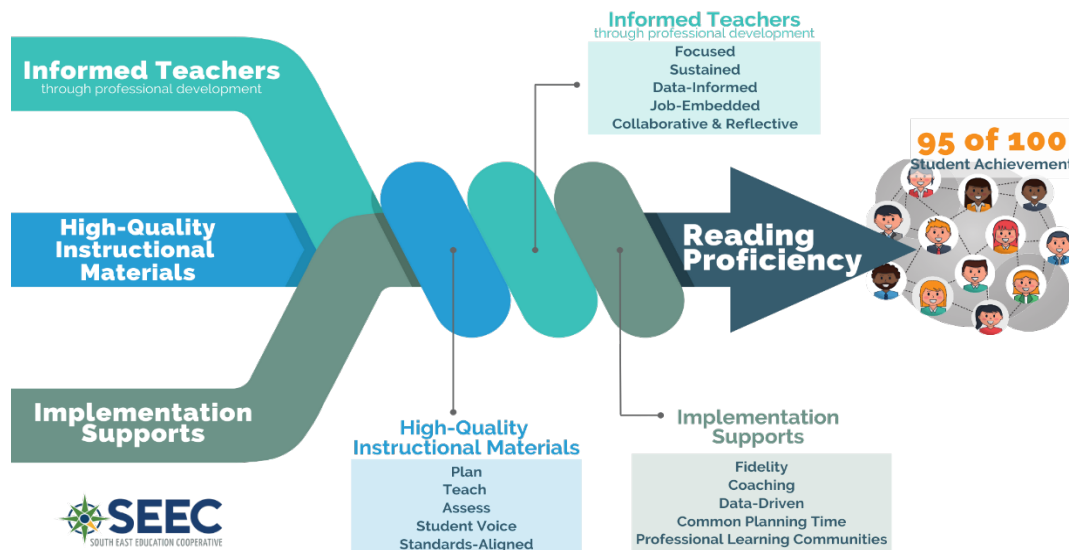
Informed Teachers
through professional development

High-Quality Instructional Materials

Implementation Supports

Informed Teachers
through professional development

Focused
Sustained
Data-Informed
Job-Embedded
Collaborative & Reflective

Reading Proficiency

95 of 100
Student Achievement

High-Quality Instructional Materials

Plan
Teach
Assess
Student Voice
Standards-Aligned

Implementation Supports

Fidelity
Coaching
Data-Driven
Common Planning Time
Professional Learning Communities

SEEC
SOUTH EAST EDUCATION COOPERATIVE